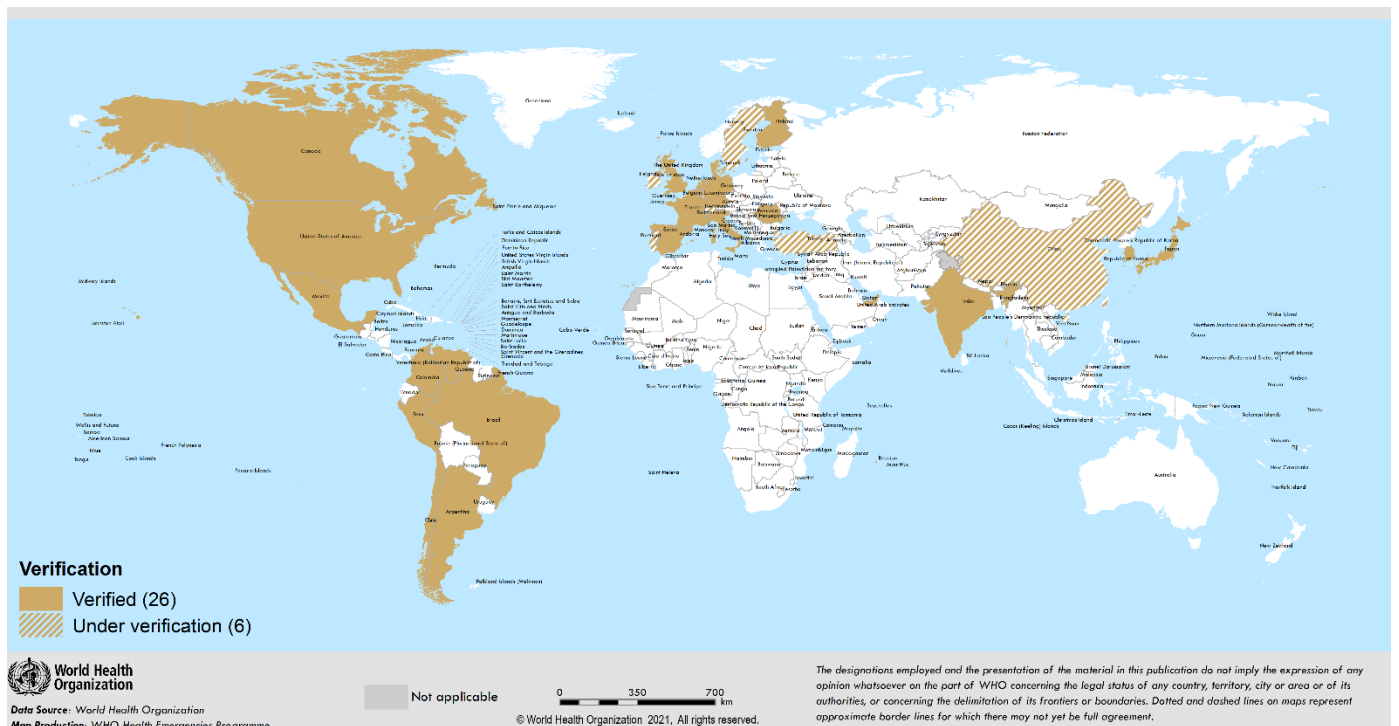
Greenland
Iceland
Faroe Islands
Russian Federation
Canada
Saint Pierre and Miquelon
United States of America
Bermuda
Kazakhstan
Mongolia
China
India
Japan
Australia
New Zealand
Brazil
Argentina
Chile
Peru
Colombia
Mexico
Algeria
Libya
Egypt
Niger
Chad
Sudan
Angola
Madagascar
Falkland Islands (Malvinas)
Saint Helena
Midway Islands
Johnston Atoll
Tokelau
Wallis and Futuna
Samoa
American Samoa
Niue
Tonga
Cook Islands
French Polynesia
Pitcairn Islands
Wake Island
Northern Mariana Islands (Commonwealth of the)
Guam
Micronesia (Federated States of)
Marshall Islands
Nauru
Kiribati
Papua New Guinea
Solomon Islands
Vanuatu
New Caledonia
Norfolk Island
Tuvalu
Christmas Island
Cocos (Keeling) Islands
Philippines
Palau
Indonesia
Timor-Leste
Maldives
Sri Lanka
Seychelles
Mauritius
Réunion
Cabo Verde
Turks and Caicos Islands
Dominican Republic
Puerto Rico
United States Virgin Islands
British Virgin Islands
Anguilla
Saint Martin
Sint Maarten
Saint Barthélemy
Bonaire, Sint Eustatius and Saba
Saint Kitts and Nevis
Antigua and Barbuda
Montserrat
Guadeloupe
Dominica
Martinique
Saint Lucia
Barbados
Saint Vincent and the Grenadines
Grenada
Trinidad and Tobago
French Guiana
Bahamas
Cuba
Cayman Islands
Jamaica
Haiti
Belize
Honduras
Guatemala
El Salvador
Nicaragua
Costa Rica
Panama
Aruba
Curaçao
Venezuela (Bolivarian Republic of)
Guyana
Suriname
Ecuador
Bolivia (Plurinational State of)
Paraguay
Uruguay
The United Kingdom
Ireland
Portugal
Spain
France
Gibraltar
Andorra
Morocco
Tunisia
Malta
Germany
Poland
Ukraine
Belarus
Lithuania
Latvia
Estonia
Finland
Republic of Moldova
Romania
Bulgaria
Greece
Türkiye
Cyprus
Lebanon
Syrian Arab Republic
Israel
Jordan
Iraq
Iran (Islamic Republic of)
Kuwait
Saudi Arabia
Qatar
United Arab Emirates
Oman
Yemen
Djibouti
Somalia
Ethiopia
Eritrea
Kenya
Uganda
Rwanda
Burundi
United Republic of Tanzania
Malawi
Mozambique
Zambia
Zimbabwe
Botswana
Namibia
South Africa
Eswatini
Lesotho
Comoros
Mayotte
Democratic Republic of the Congo
Congo
Gabon
Equatorial Guinea
Cameroon
Central African Republic
South Sudan
Nigeria
Benin
Togo
Ghana
Côte d'Ivoire
Burkina Faso
Mali
Mauritania
Senegal
Gambia
Guinea-Bissau
Guinea
Sierra Leone
Liberia
Sao Tome and Principe
Georgia
Armenia
Azerbaijan
Turkmenistan
Uzbekistan
Kyrgyzstan
Tajikistan
Afghanistan
Pakistan
Nepal
Bhutan
Bangladesh
Myanmar
Lao People's Democratic Republic
Thailand
Viet Nam
Cambodia
Malaysia
Singapore
Brunei Darussalam
Democratic People's Republic of Korea
Republic of Korea

Verification
Verified (26)
Under verification (6)

World Health Organization
Data Source: World Health Organization
Map Production: WHO Health Emergencies Programme
Not applicable
0 350 700 km
© World Health Organization 2021, All rights reserved.
The designations employed and the presentation of the material in this publication do not imply the expression of any opinion whatsoever on the part of WHO concerning the legal status of any country, territory, city or area or of its authorities, or concerning the delimitation of its frontiers or boundaries. Dotted and dashed lines on maps represent approximate border lines for which there may not yet be full agreement.